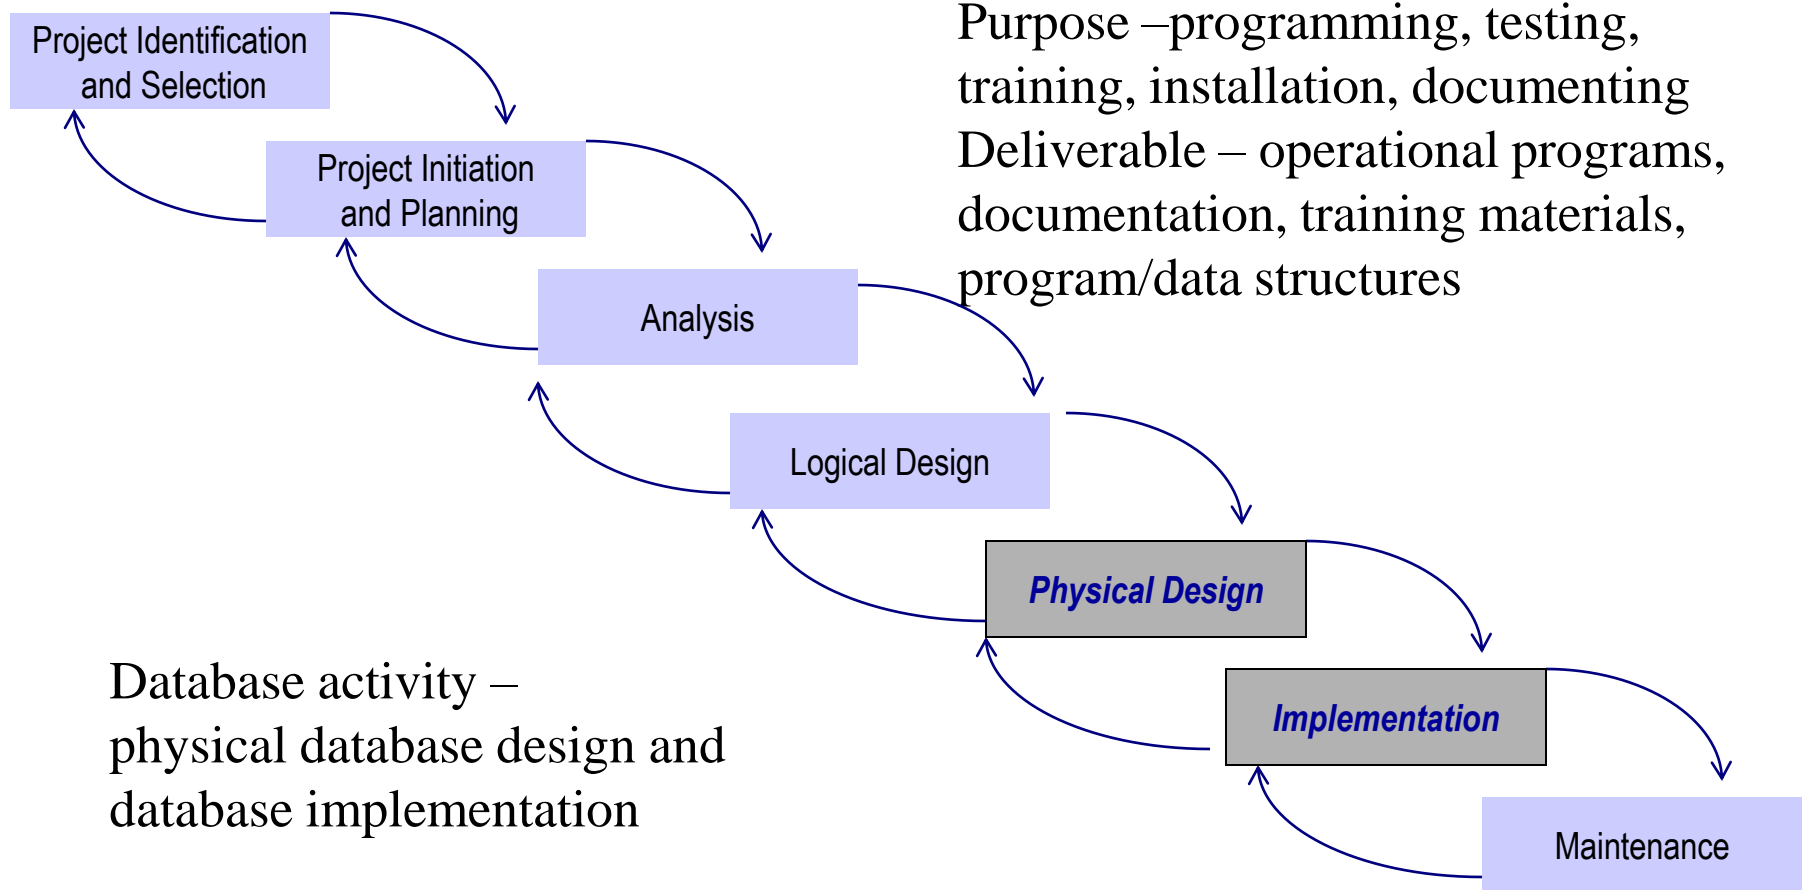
Project Identification and Selection

Project Initiation and Planning

Analysis

Logical Design

Physical Design

Implementation

Maintenance

Purpose –programming, testing, training, installation, documenting
Deliverable – operational programs, documentation, training materials, program/data structures

Database activity – physical database design and database implementation